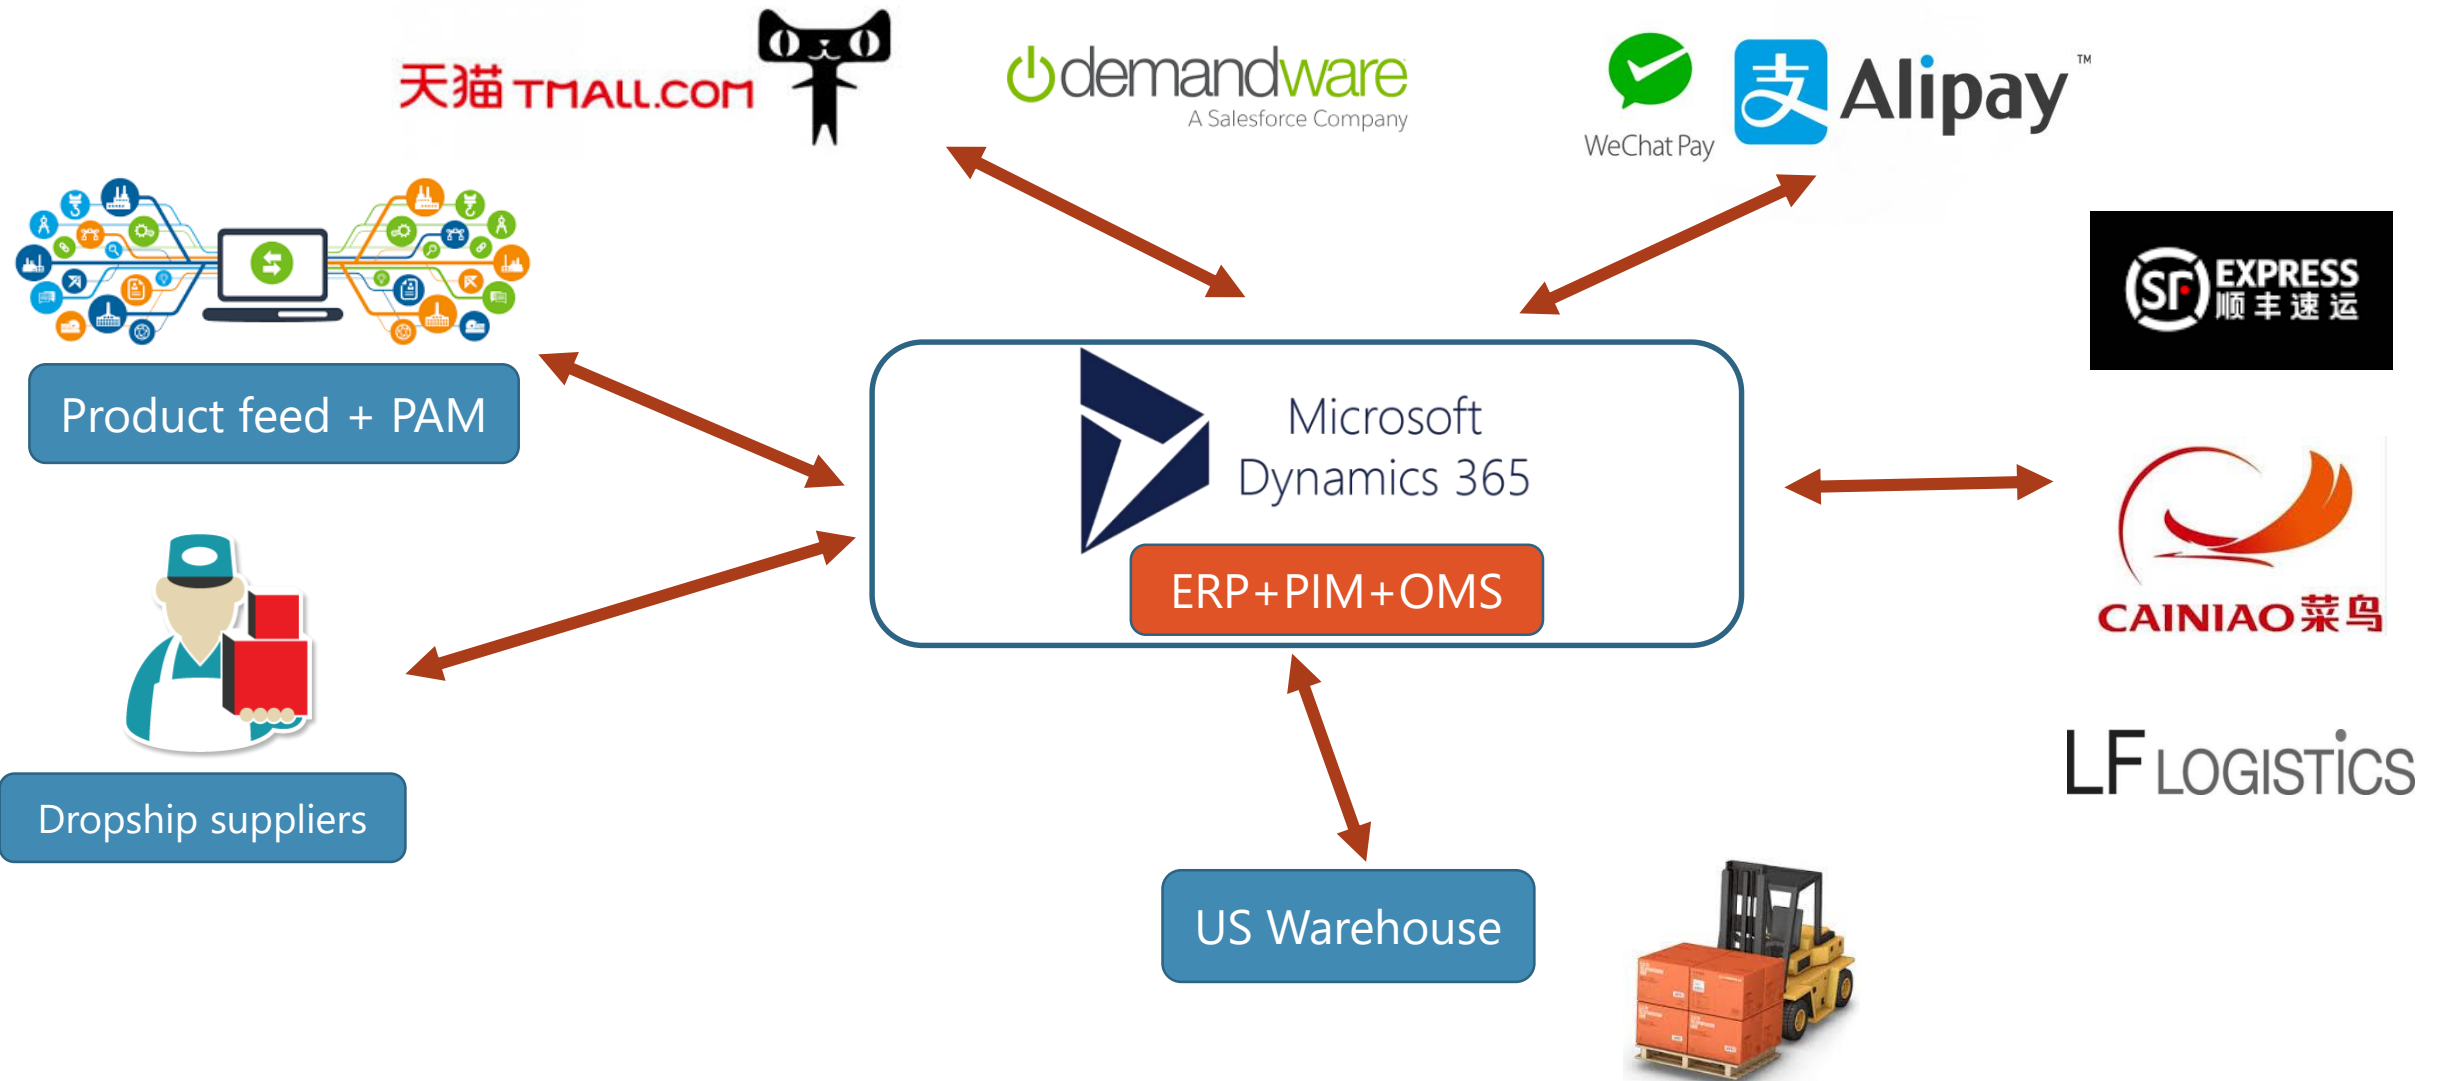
天猫 TMALL.COM

demandware
A Salesforce Company

WeChat Pay

支 Alipay™

SF EXPRESS 顺丰速运

Product feed + PAM

Microsoft Dynamics 365

ERP+PIM+OMS

CAINIAO 菜鸟

LF LOGISTICS

Dropship suppliers

US Warehouse